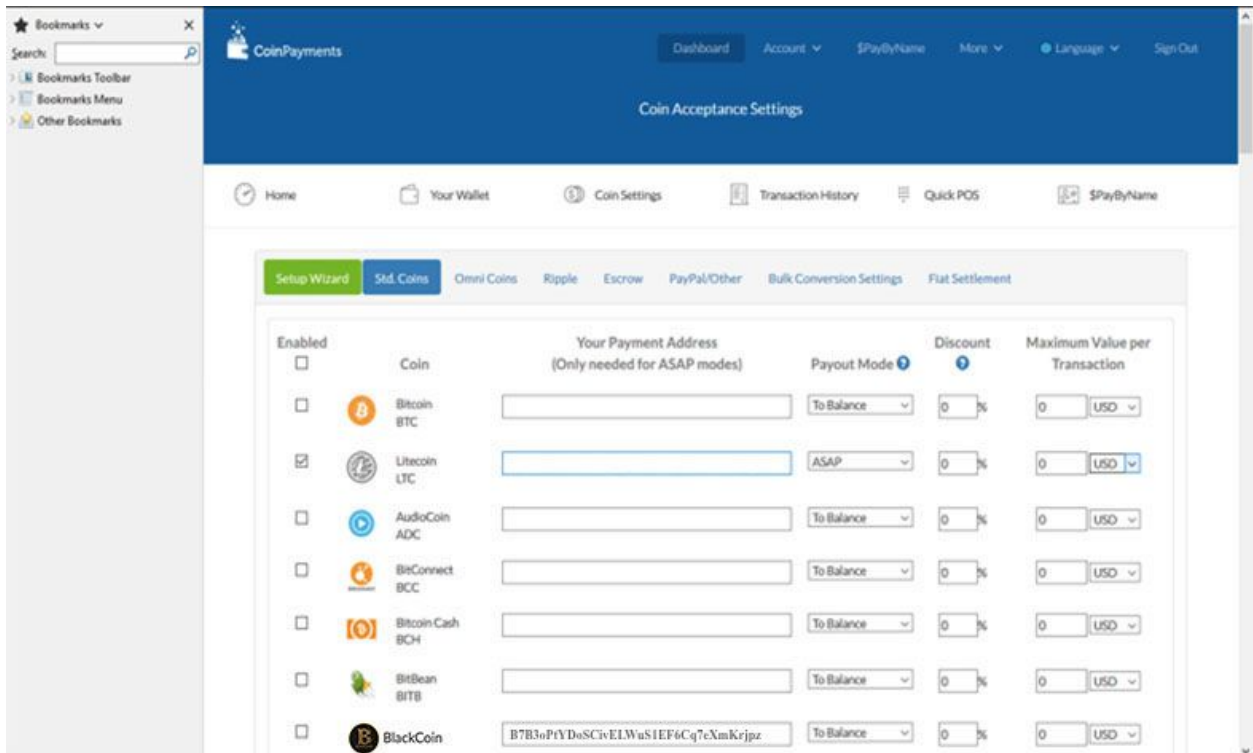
Bookmarks
Search:
Bookmarks Toolbar
Bookmarks Menu
Other Bookmarks

CoinPayments

Dashboard Account $PayByName More Language Sign Out

Coin Acceptance Settings

Home Your Wallet Coin Settings Transaction History Quick POS $PayByName

Setup Wizard Std. Coins Omni Coins Ripple Escrow PayPal/Other Bulk Conversion Settings Fiat Settlement

| Enabled | Coin | Your Payment Address (Only needed for ASAP modes) | Payout Mode | Discount | Maximum Value per Transaction |
|---|---|---|---|---|---|
| ☐ | Bitcoin BTC | | To Balance | 0 % | 0 USD |
| ☑ | Litecoin LTC | | ASAP | 0 % | 0 USD |
| ☐ | AudioCoin ADC | | To Balance | 0 % | 0 USD |
| ☐ | BitConnect BCC | | To Balance | 0 % | 0 USD |
| ☐ | Bitcoin Cash BCH | | To Balance | 0 % | 0 USD |
| ☐ | BitBean BITB | | To Balance | 0 % | 0 USD |
| ☐ | BlackCoin | B7B3oPtYDoSCivELWuS1EF6Cq7eXmKrjpz | To Balance | 0 % | 0 USD |